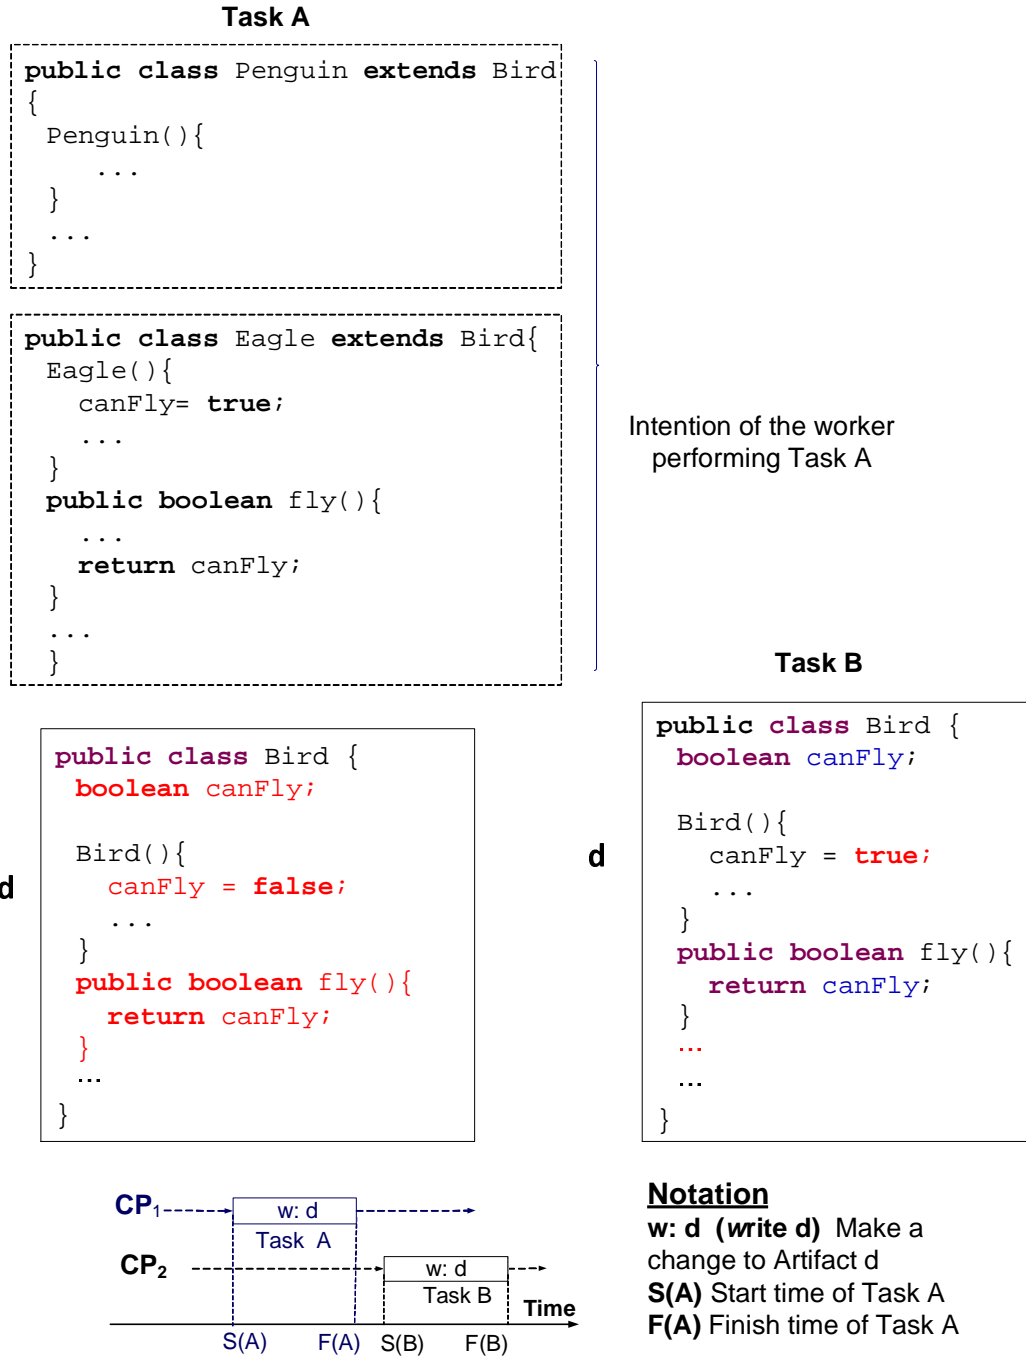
Task A

```
public class Penguin extends Bird
{
 Penguin(){
   ...
 }
 ...
}
```

```
public class Eagle extends Bird{
 Eagle(){
   canFly= true;
   ...
 }
 public boolean fly(){
   ...
   return canFly;
 }
 ...
 }
```

Intention of the worker performing Task A

Task B

```
public class Bird {
 boolean canFly;

 Bird(){
   canFly = false;
   ...
 }
 public boolean fly(){
   return canFly;
 }
 …
}
```

d

d

```
public class Bird {
 boolean canFly;

 Bird(){
   canFly = true;
   ...
 }
 public boolean fly(){
   return canFly;
 }
 …
 …
}
```

$CP_1$

w: d

Task A

$CP_2$

w: d

Task B

Time

S(A) F(A) S(B) F(B)

Notation

**w: d (write d)** Make a change to Artifact d

**S(A)** Start time of Task A

**F(A)** Finish time of Task A